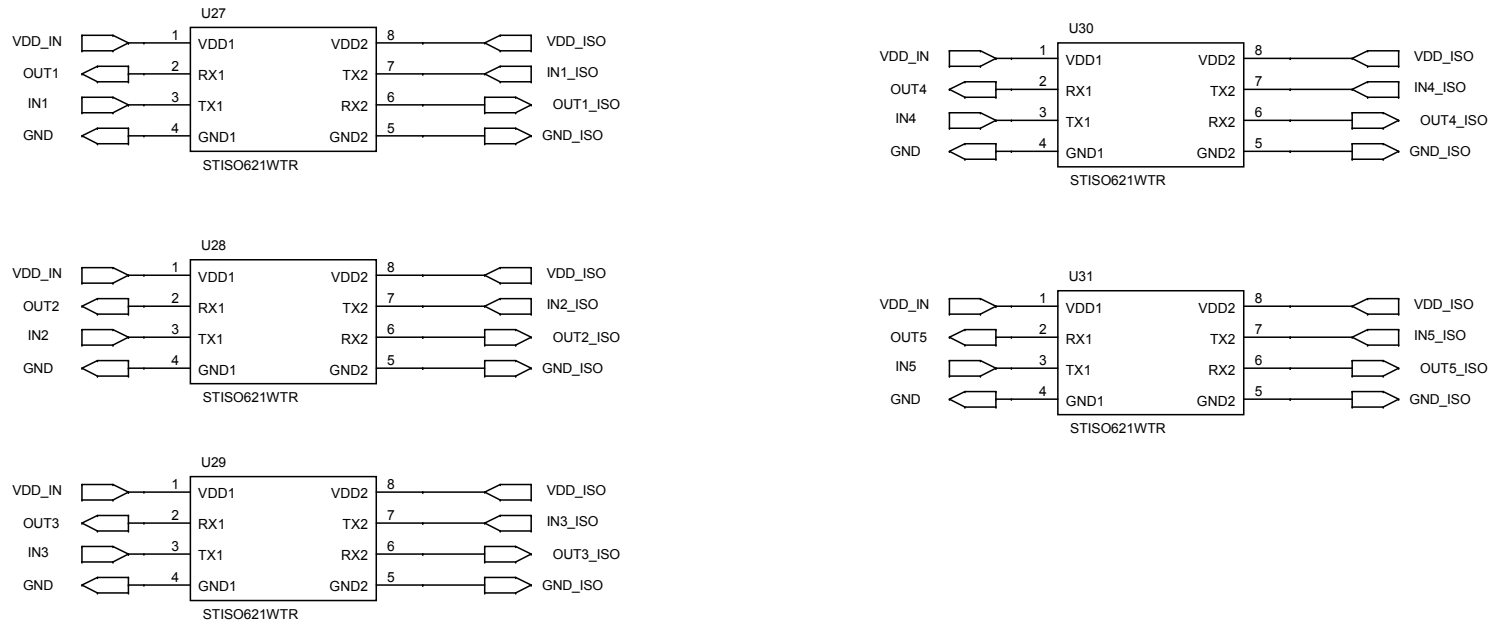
U27
VDD_IN 1 VDD1 VDD2 8 VDD_ISO
OUT1 2 RX1 TX2 7 IN1_ISO
IN1 3 TX1 RX2 6 OUT1_ISO
GND 4 GND1 GND2 5 GND_ISO
STISO621WTR

U28
VDD_IN 1 VDD1 VDD2 8 VDD_ISO
OUT2 2 RX1 TX2 7 IN2_ISO
IN2 3 TX1 RX2 6 OUT2_ISO
GND 4 GND1 GND2 5 GND_ISO
STISO621WTR

U29
VDD_IN 1 VDD1 VDD2 8 VDD_ISO
OUT3 2 RX1 TX2 7 IN3_ISO
IN3 3 TX1 RX2 6 OUT3_ISO
GND 4 GND1 GND2 5 GND_ISO
STISO621WTR

U30
VDD_IN 1 VDD1 VDD2 8 VDD_ISO
OUT4 2 RX1 TX2 7 IN4_ISO
IN4 3 TX1 RX2 6 OUT4_ISO
GND 4 GND1 GND2 5 GND_ISO
STISO621WTR

U31
VDD_IN 1 VDD1 VDD2 8 VDD_ISO
OUT5 2 RX1 TX2 7 IN5_ISO
IN5 3 TX1 RX2 6 OUT5_ISO
GND 4 GND1 GND2 5 GND_ISO
STISO621WTR